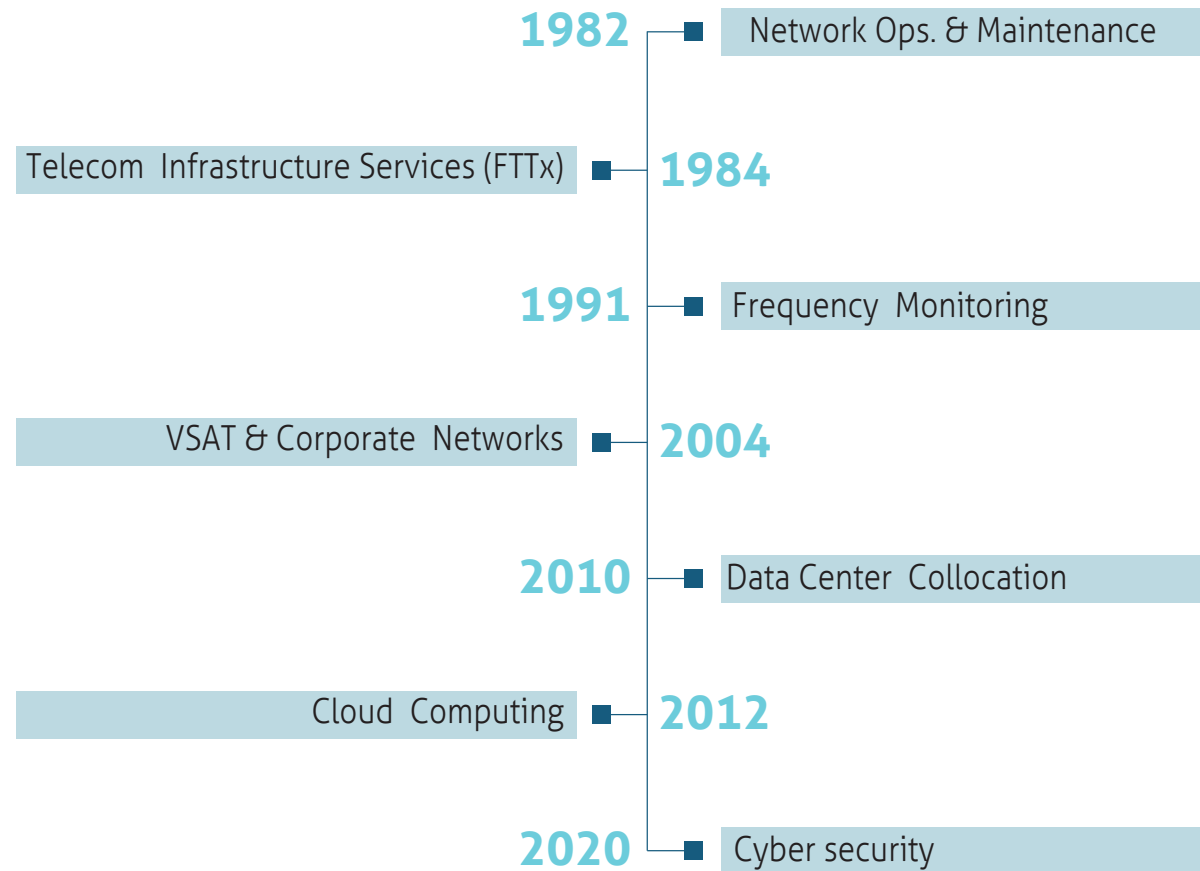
1982 Network Ops. & Maintenance

Telecom Infrastructure Services (FTTx) 1984

1991 Frequency Monitoring

VSAT & Corporate Networks 2004

2010 Data Center Collocation

Cloud Computing 2012

2020 Cyber security